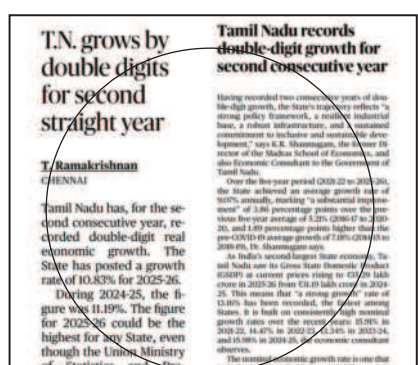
T.N. grows by double digits for second straight year

T. Ramakrishnan
CHENNAI

Tamil Nadu has, for the second consecutive year, recorded double-digit real economic growth. The State has posted a growth rate of 10.83% for 2025-26.

During 2024-25, the figure was 11.19%. The figure for 2025-26 could be the highest for any State, even though the Union Ministry of Statistics and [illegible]

Tamil Nadu records double-digit growth for second consecutive year

Having recorded two consecutive years of double-digit growth, the State's trajectory reflects "a strong policy framework, a resilient industrial base, a robust infrastructure, and a sustained commitment to inclusive and sustainable development," says K.R. Shanmugam, the former Director of the Madras School of Economics, and also Economic Consultant to the Government of Tamil Nadu.

Over the five-year period (2021-22 to 2025-26), the State achieved an average growth rate of 9.07% annually, marking "a substantial improvement" of 3.86 percentage points over the previous five-year average of 5.21% (2016-17 to 2020-21), and 1.89 percentage points higher than the pre-COVID-19 average growth of 7.18% (2011-12 to 2018-19), Dr. Shanmugam says.

As India's second-largest State economy, Tamil Nadu saw its Gross State Domestic Product (GSDP) at current prices rising to ₹35.29 lakh crore in 2025-26 from ₹31.19 lakh crore in 2024-25. This means that "a strong growth rate of 13.16% has been recorded, the highest among States. It is built on consistently high nominal growth rates over the recent years: 15.91% in 2021-22, 14.47% in 2022-23, 13.34% in 2023-24, and 15.98% in 2024-25, the economic consultant observes.

The nominal economic growth rate is one that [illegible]